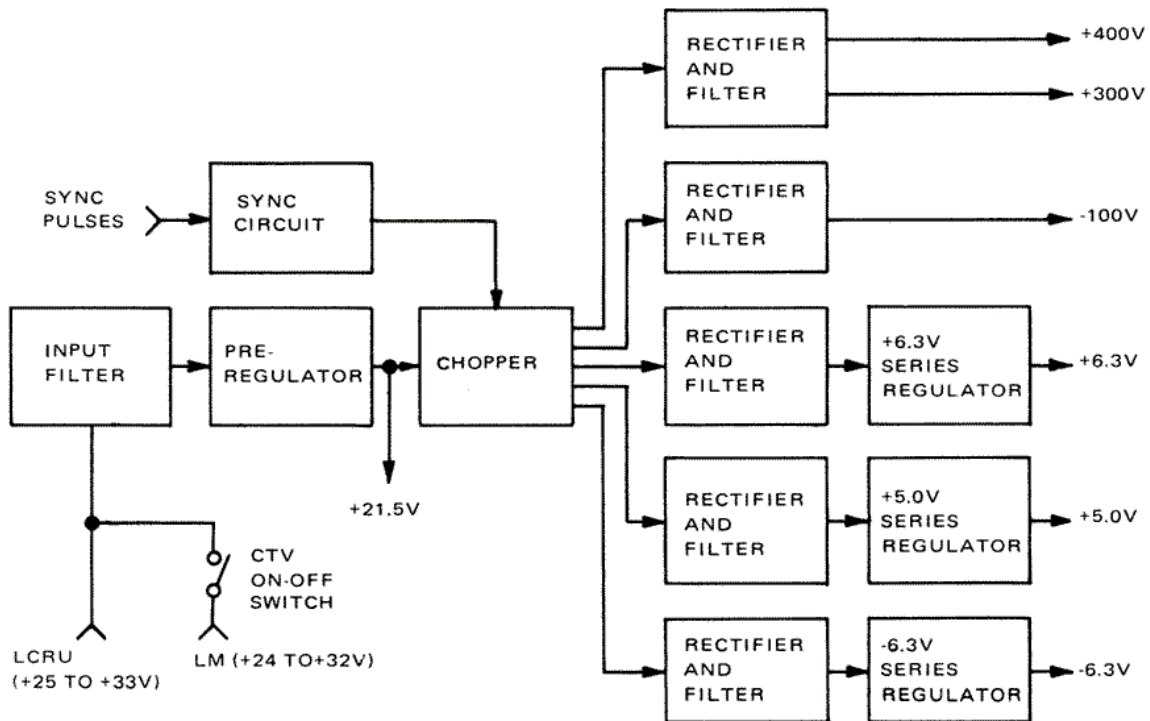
RECTIFIER AND FILTER

+400V

+300V

SYNC PULSES

SYNC CIRCUIT

RECTIFIER AND FILTER

-100V

INPUT FILTER

PRE-REGULATOR

CHOPPER

RECTIFIER AND FILTER

+6.3V SERIES REGULATOR

+6.3V

+21.5V

RECTIFIER AND FILTER

+5.0V SERIES REGULATOR

+5.0V

CTV ON-OFF SWITCH

RECTIFIER AND FILTER

-6.3V SERIES REGULATOR

-6.3V

LCRU (+25 TO +33V)

LM (+24 TO+32V)